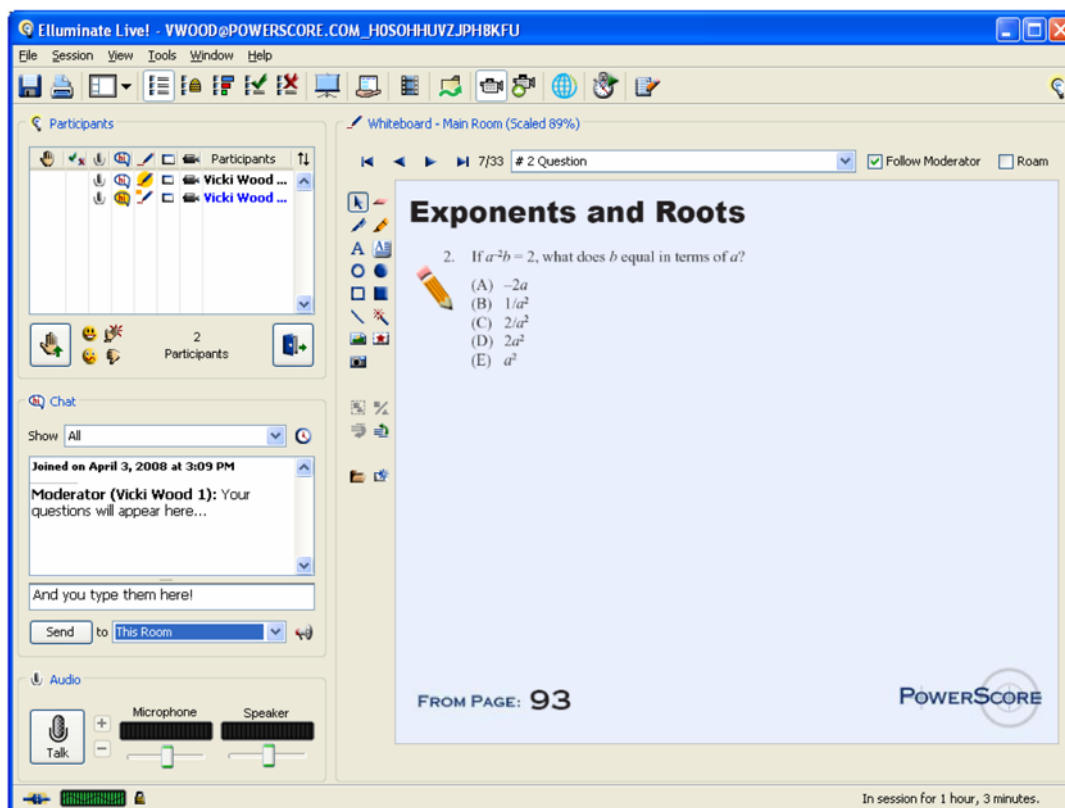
Elluminate Live! - VWOOD@POWERSCORE.COM_HOSOHHUVZJPHBKFU

File Session View Tools Window Help

Participants

Participants

Vicki Wood ...
Vicki Wood ...

2
Participants

Chat

Show All

Joined on April 3, 2008 at 3:09 PM

Moderator (Vicki Wood 1): Your questions will appear here...

And you type them here!

Send to This Room

Audio

Microphone Speaker

Talk

Whiteboard - Main Room (Scaled 89%)

7/33 # 2 Question Follow Moderator Roam

Exponents and Roots

2. If $a^2b = 2$, what does $b$ equal in terms of $a$?

(A) $-2a$
(B) $1/a^2$
(C) $2/a^2$
(D) $2a^2$
(E) $a^2$

From Page: 93

PowerScore

In session for 1 hour, 3 minutes.